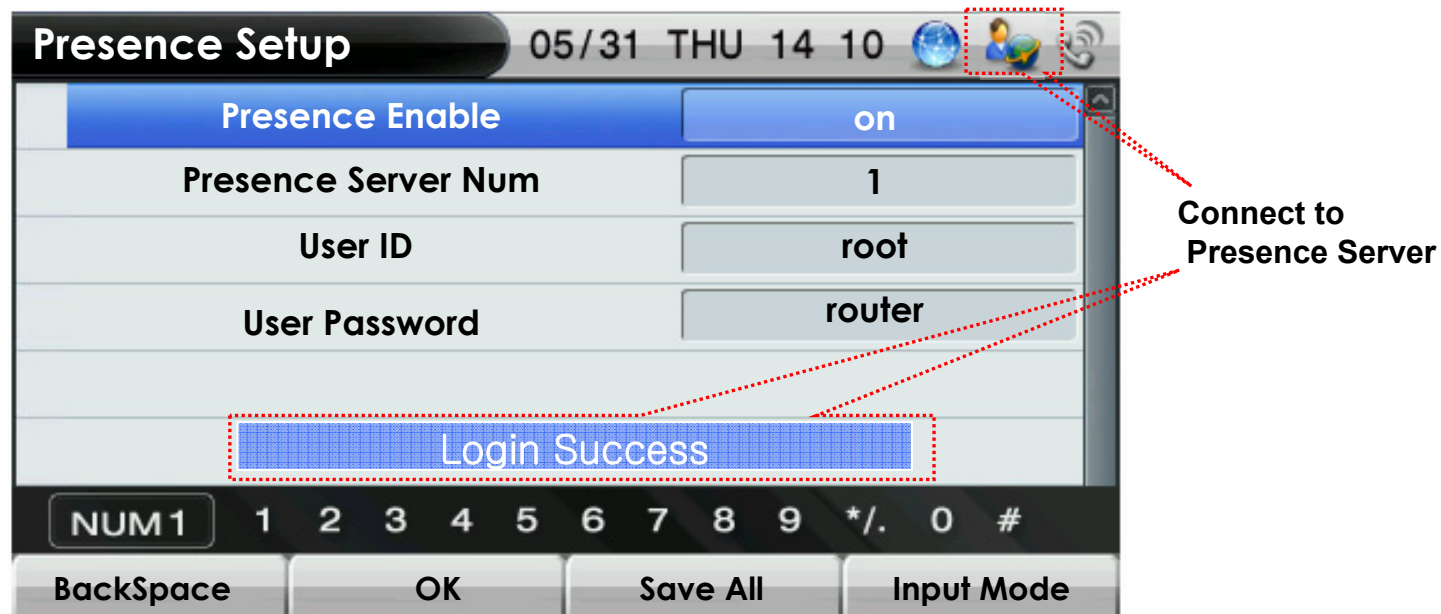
Presence Setup
05/31 THU 14 10

| Presence Enable | on |
|---|---|
| Presence Server Num | 1 |
| User ID | root |
| User Password | router |

Login Success

NUM1 1 2 3 4 5 6 7 8 9 */. 0 #

BackSpace OK Save All Input Mode

Connect to Presence Server